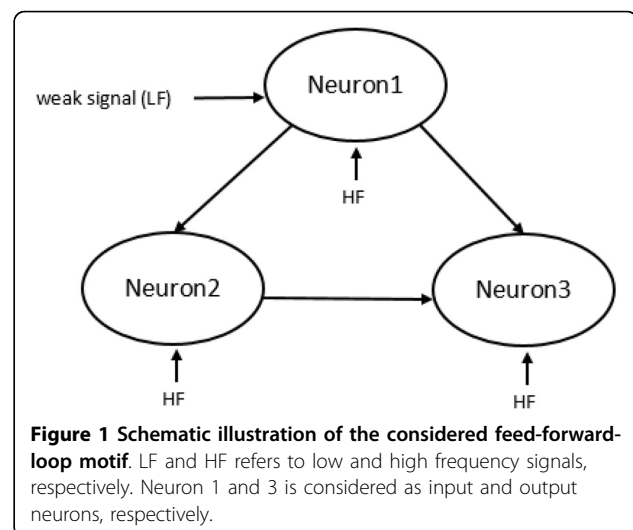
weak signal (LF)

Neuron1

HF

Neuron2

Neuron3

HF

HF

**Figure 1 Schematic illustration of the considered feed-forward-loop motif**. LF and HF refers to low and high frequency signals, respectively. Neuron 1 and 3 is considered as input and output neurons, respectively.